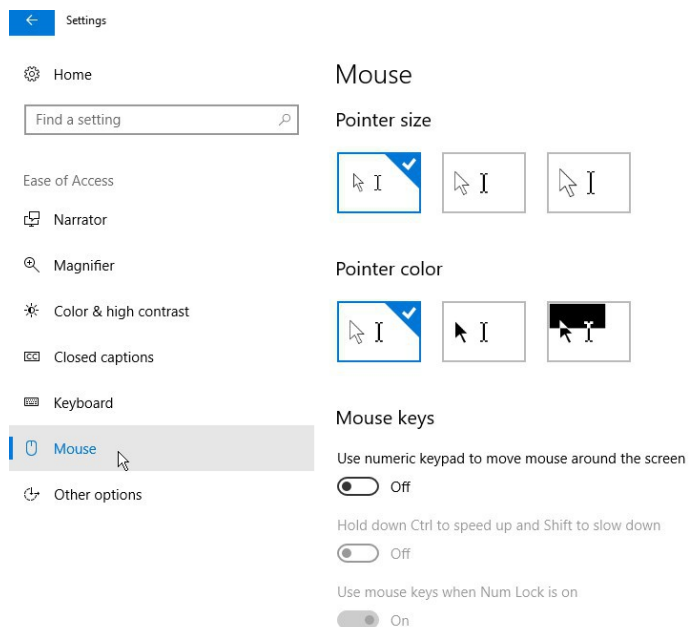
Settings

Home

Find a setting

Ease of Access

Narrator

Magnifier

Color & high contrast

Closed captions

Keyboard

Mouse

Other options

Mouse

Pointer size

Pointer color

Mouse keys

Use numeric keypad to move mouse around the screen

Off

Hold down Ctrl to speed up and Shift to slow down

Off

Use mouse keys when Num Lock is on

On